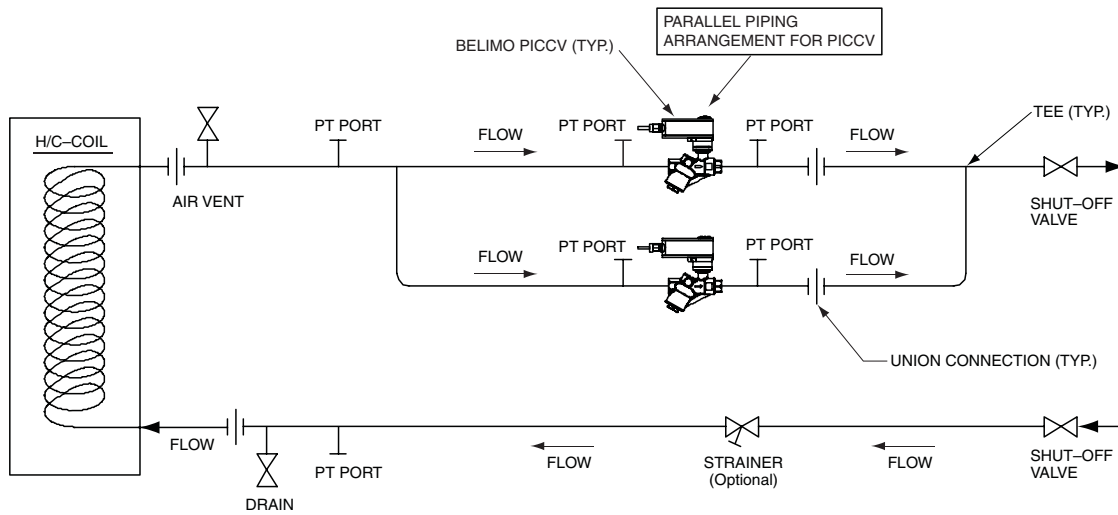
PARALLEL PIPING ARRANGEMENT FOR PICCV

BELIMO PICCV (TYP.)

H/C–COIL

AIR VENT

PT PORT

FLOW

PT PORT

PT PORT

FLOW

TEE (TYP.)

SHUT–OFF VALVE

FLOW

PT PORT

PT PORT

FLOW

UNION CONNECTION (TYP.)

FLOW

PT PORT

DRAIN

FLOW

STRAINER (Optional)

FLOW

SHUT–OFF VALVE